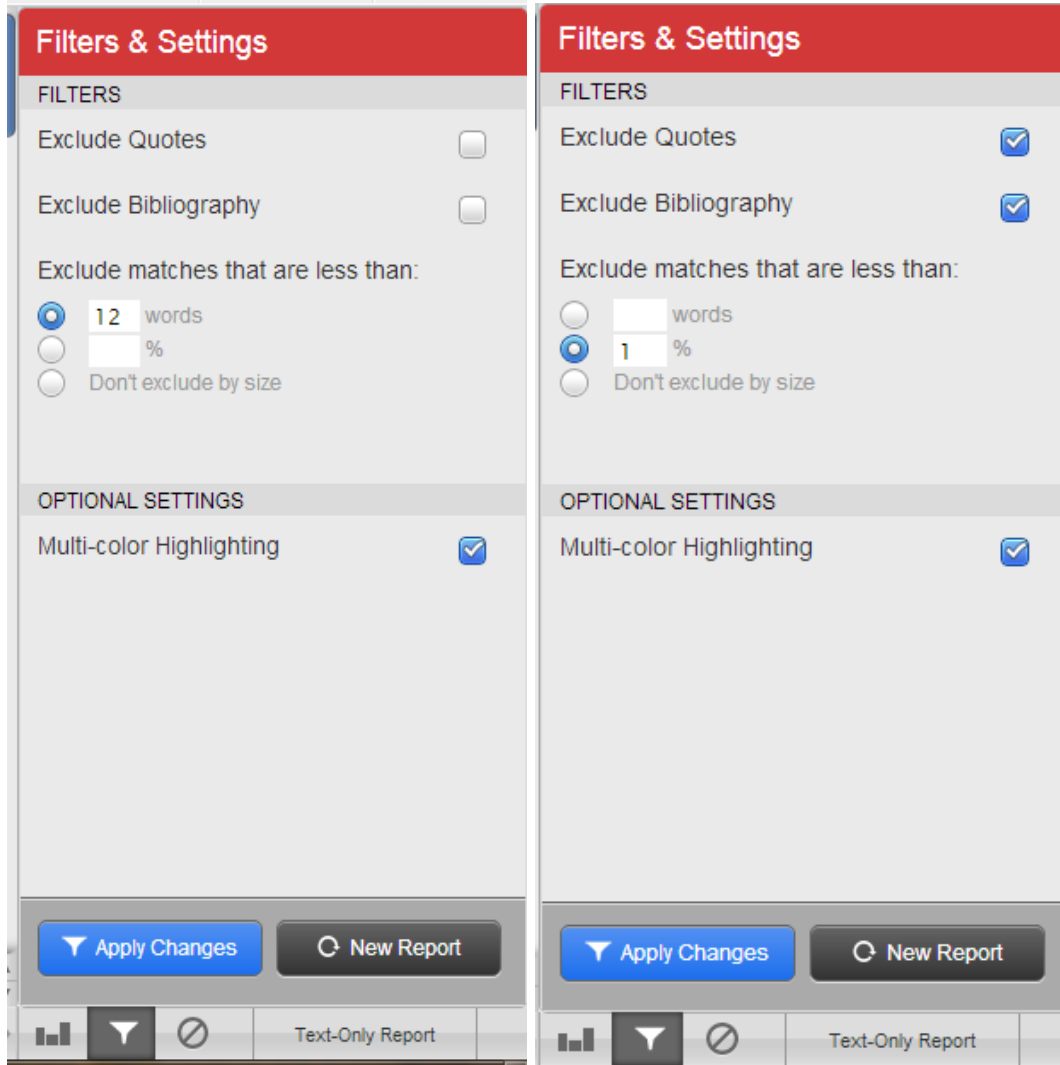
Filters & Settings

FILTERS

Exclude Quotes

Exclude Bibliography

Exclude matches that are less than:

12 words

%

Don't exclude by size

OPTIONAL SETTINGS

Multi-color Highlighting

Apply Changes

New Report

Text-Only Report

Filters & Settings

FILTERS

Exclude Quotes

Exclude Bibliography

Exclude matches that are less than:

words

1 %

Don't exclude by size

OPTIONAL SETTINGS

Multi-color Highlighting

Apply Changes

New Report

Text-Only Report